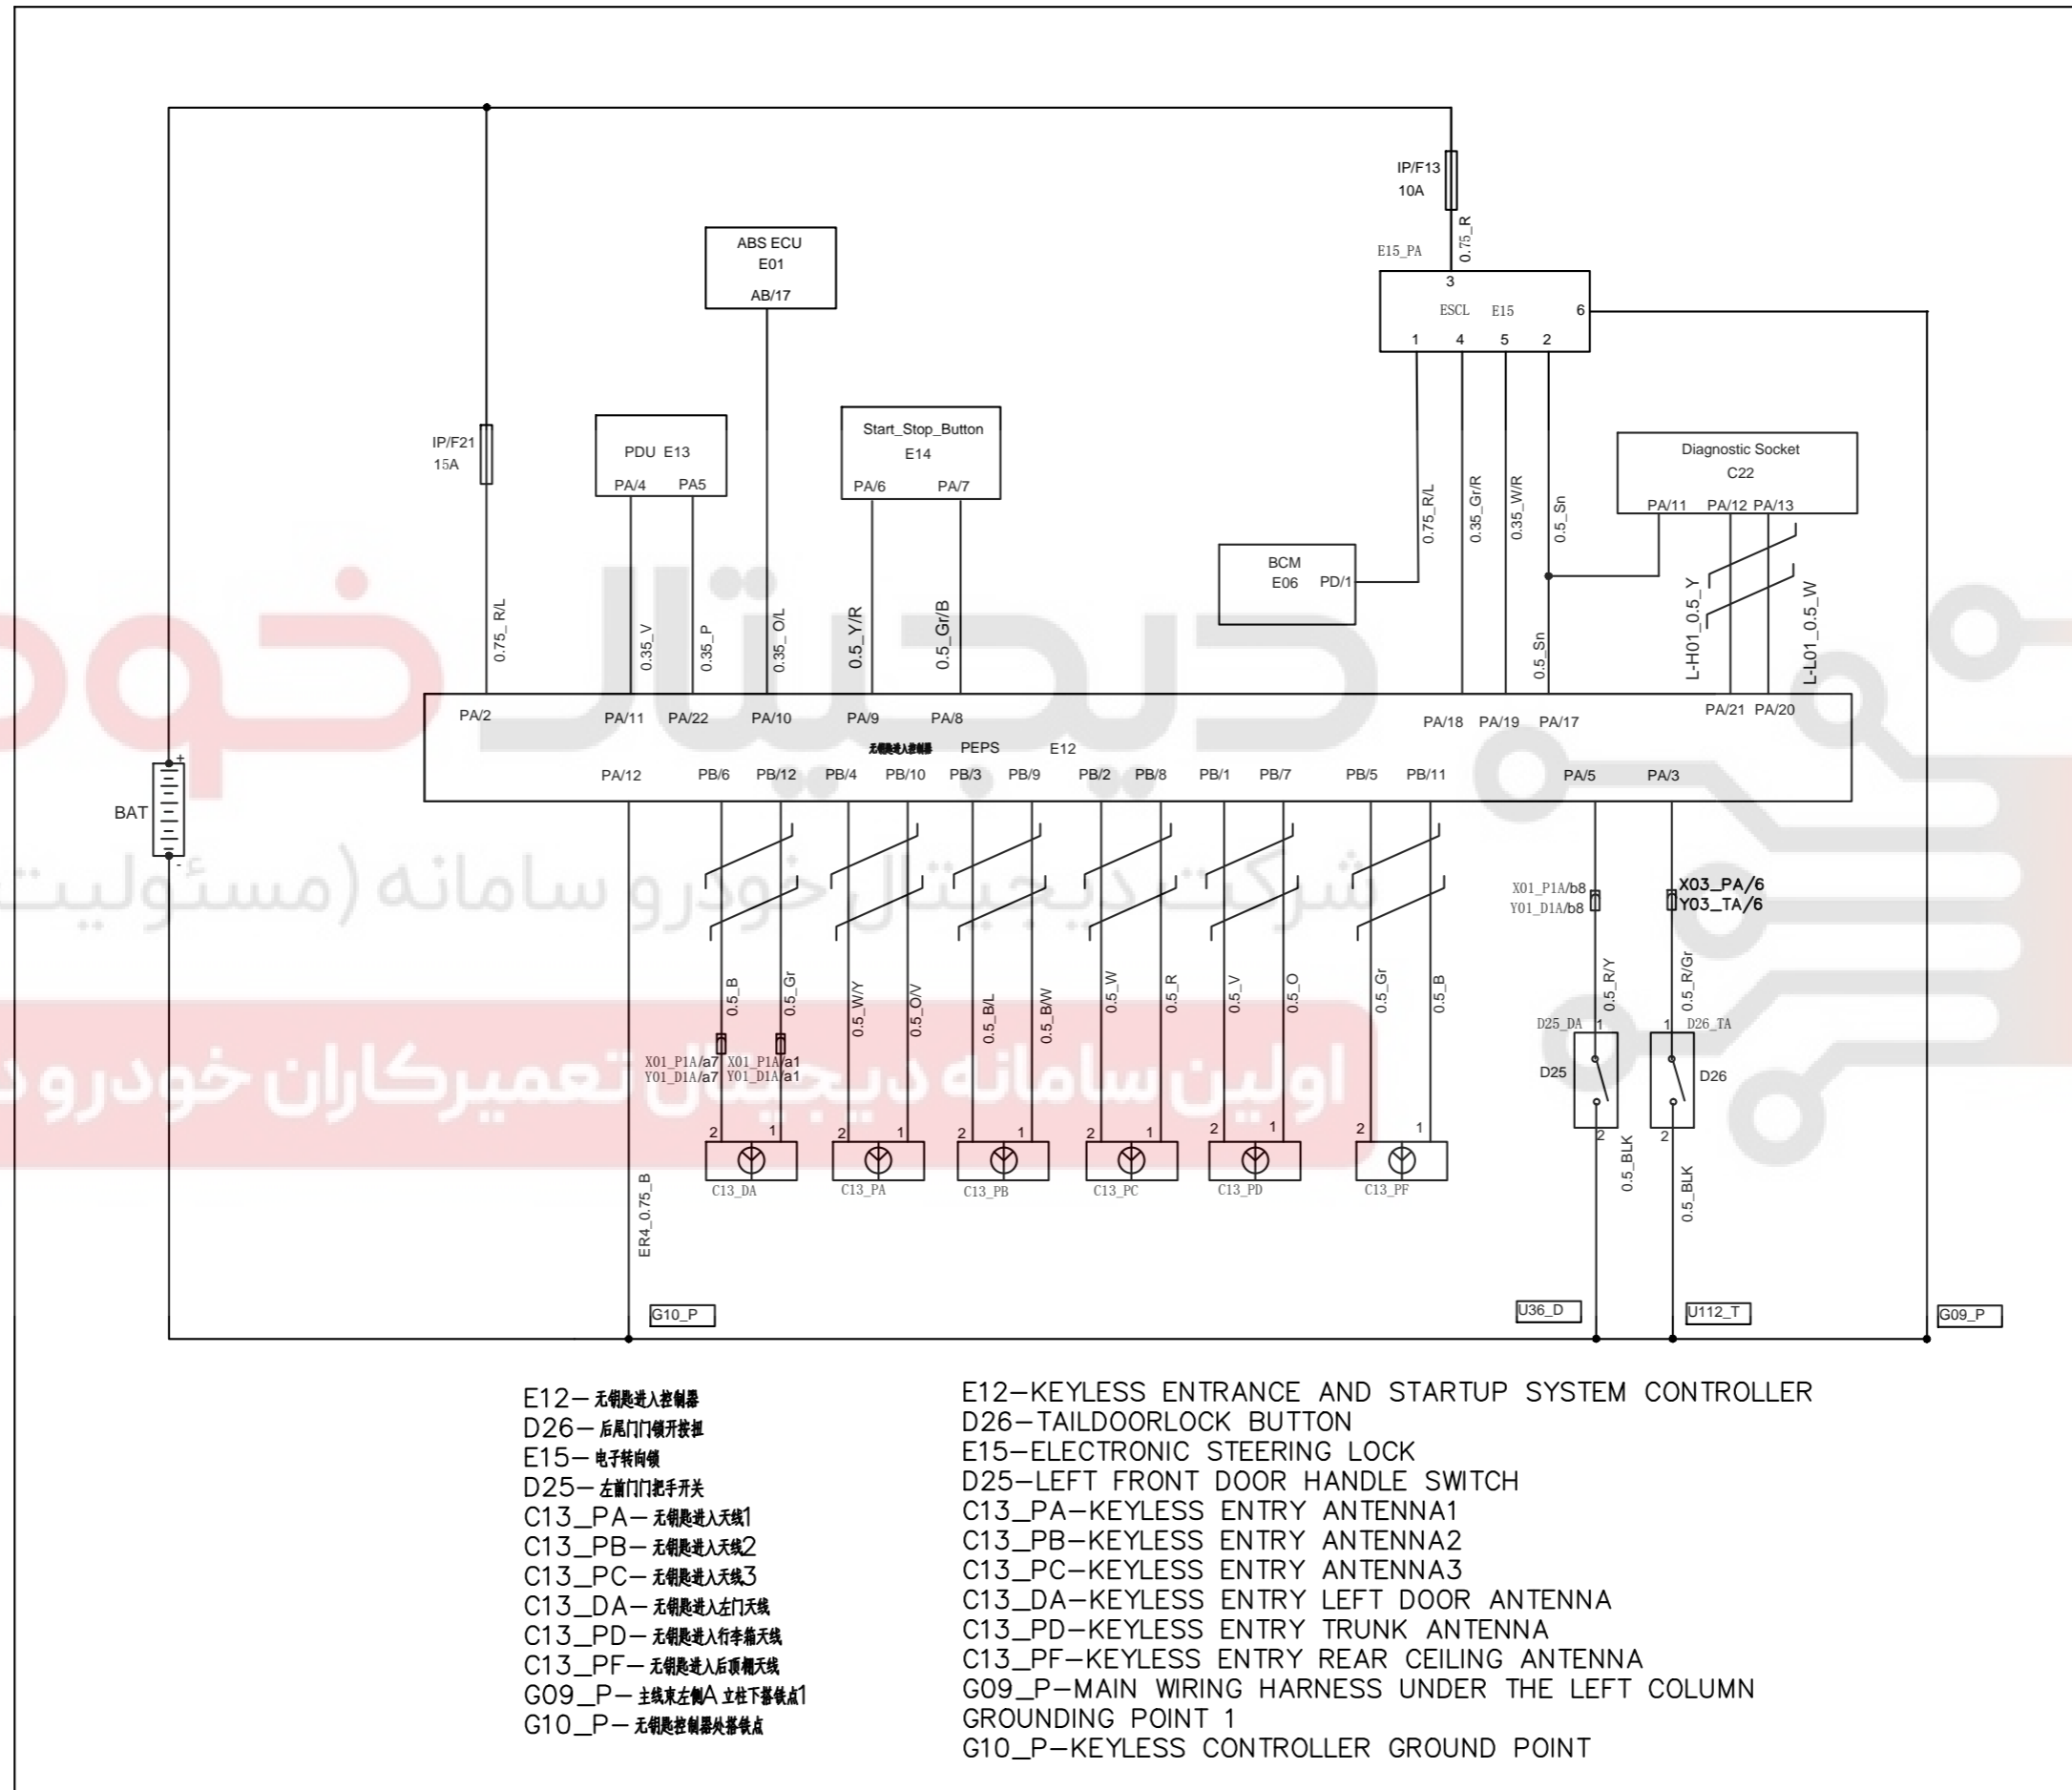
IP/F13
10A
0.75_R
E15_PA
3
ESCL E15
6
1 4 5 2
ABS ECU
E01
AB/17
IP/F21
15A
PDU E13
PA/4 PA5
Start_Stop_Button
E14
PA/6 PA/7
Diagnostic Socket
C22
PA/11 PA/12 PA/13
BCM
E06 PD/1
0.75_R/L
0.35_Gr/R
0.35_W/R
0.5_Sn
0.75_R/L
0.35_V
0.35_P
0.35_O/L
0.5_Y/R
0.5_Gr/B
0.5_Sn
L-H01_0.5_Y
L-L01_0.5_W
PA/2 PA/11 PA/22 PA/10 PA/9 PA/8 PA/18 PA/19 PA/17 PA/21 PA/20
无钥匙进入控制器 PEPS E12
PA/12 PB/6 PB/12 PB/4 PB/10 PB/3 PB/9 PB/2 PB/8 PB/1 PB/7 PB/5 PB/11 PA/5 PA/3
BAT
X01_P1A/b8
Y01_D1A/b8
X03_PA/6
Y03_TA/6
0.5_B 0.5_Gr 0.5_W/Y 0.5_O/V 0.5_B/L 0.5_B/W 0.5_W 0.5_R 0.5_V 0.5_O 0.5_Gr 0.5_B
0.5_R/Y 0.5_R/Gr
X01_P1A/a7 X01_P1A/a1
Y01_D1A/a7 Y01_D1A/a1
D25_DA 1 1 D26_TA
D25 D26
2 2
2 1 2 1 2 1 2 1 2 1 2 1
C13_DA C13_PA C13_PB C13_PC C13_PD C13_PF
0.5_BLK 0.5_BLK
ER4_0.75_B
G10_P U36_D U112_T G09_P

E12— 无钥匙进入控制器
D26— 后尾门门锁开按扭
E15— 电子转向锁
D25— 左前门门把手开关
C13_PA— 无钥匙进入天线1
C13_PB— 无钥匙进入天线2
C13_PC— 无钥匙进入天线3
C13_DA— 无钥匙进入左门天线
C13_PD— 无钥匙进入行李箱天线
C13_PF— 无钥匙进入后顶棚天线
G09_P— 主线束左侧A 立柱下搭铁点1
G10_P— 无钥匙控制器处搭铁点

E12—KEYLESS ENTRANCE AND STARTUP SYSTEM CONTROLLER
D26—TAILDOORLOCK BUTTON
E15—ELECTRONIC STEERING LOCK
D25—LEFT FRONT DOOR HANDLE SWITCH
C13_PA—KEYLESS ENTRY ANTENNA1
C13_PB—KEYLESS ENTRY ANTENNA2
C13_PC—KEYLESS ENTRY ANTENNA3
C13_DA—KEYLESS ENTRY LEFT DOOR ANTENNA
C13_PD—KEYLESS ENTRY TRUNK ANTENNA
C13_PF—KEYLESS ENTRY REAR CEILING ANTENNA
G09_P—MAIN WIRING HARNESS UNDER THE LEFT COLUMN GROUNDING POINT 1
G10_P—KEYLESS CONTROLLER GROUND POINT